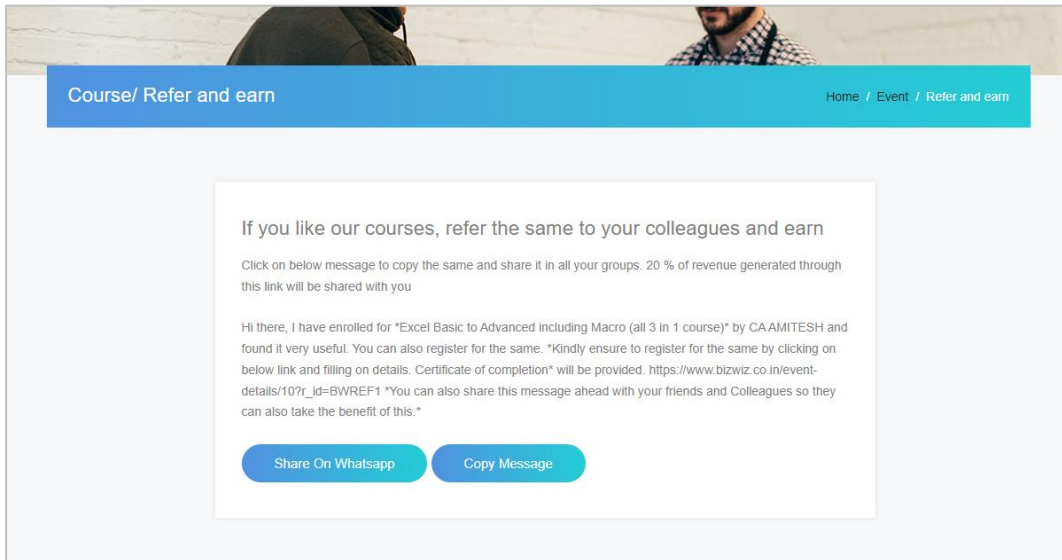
Course/ Refer and earn

Home / Event / Refer and earn

If you like our courses, refer the same to your colleagues and earn

Click on below message to copy the same and share it in all your groups. 20 % of revenue generated through this link will be shared with you

Hi there, I have enrolled for *Excel Basic to Advanced including Macro (all 3 in 1 course)* by CA AMITESH and found it very useful. You can also register for the same. *Kindly ensure to register for the same by clicking on below link and filling on details. Certificate of completion* will be provided. https://www.bizwiz.co.in/event-details/10?r_id=BWREF1 *You can also share this message ahead with your friends and Colleagues so they can also take the benefit of this.*

Share On Whatsapp

Copy Message